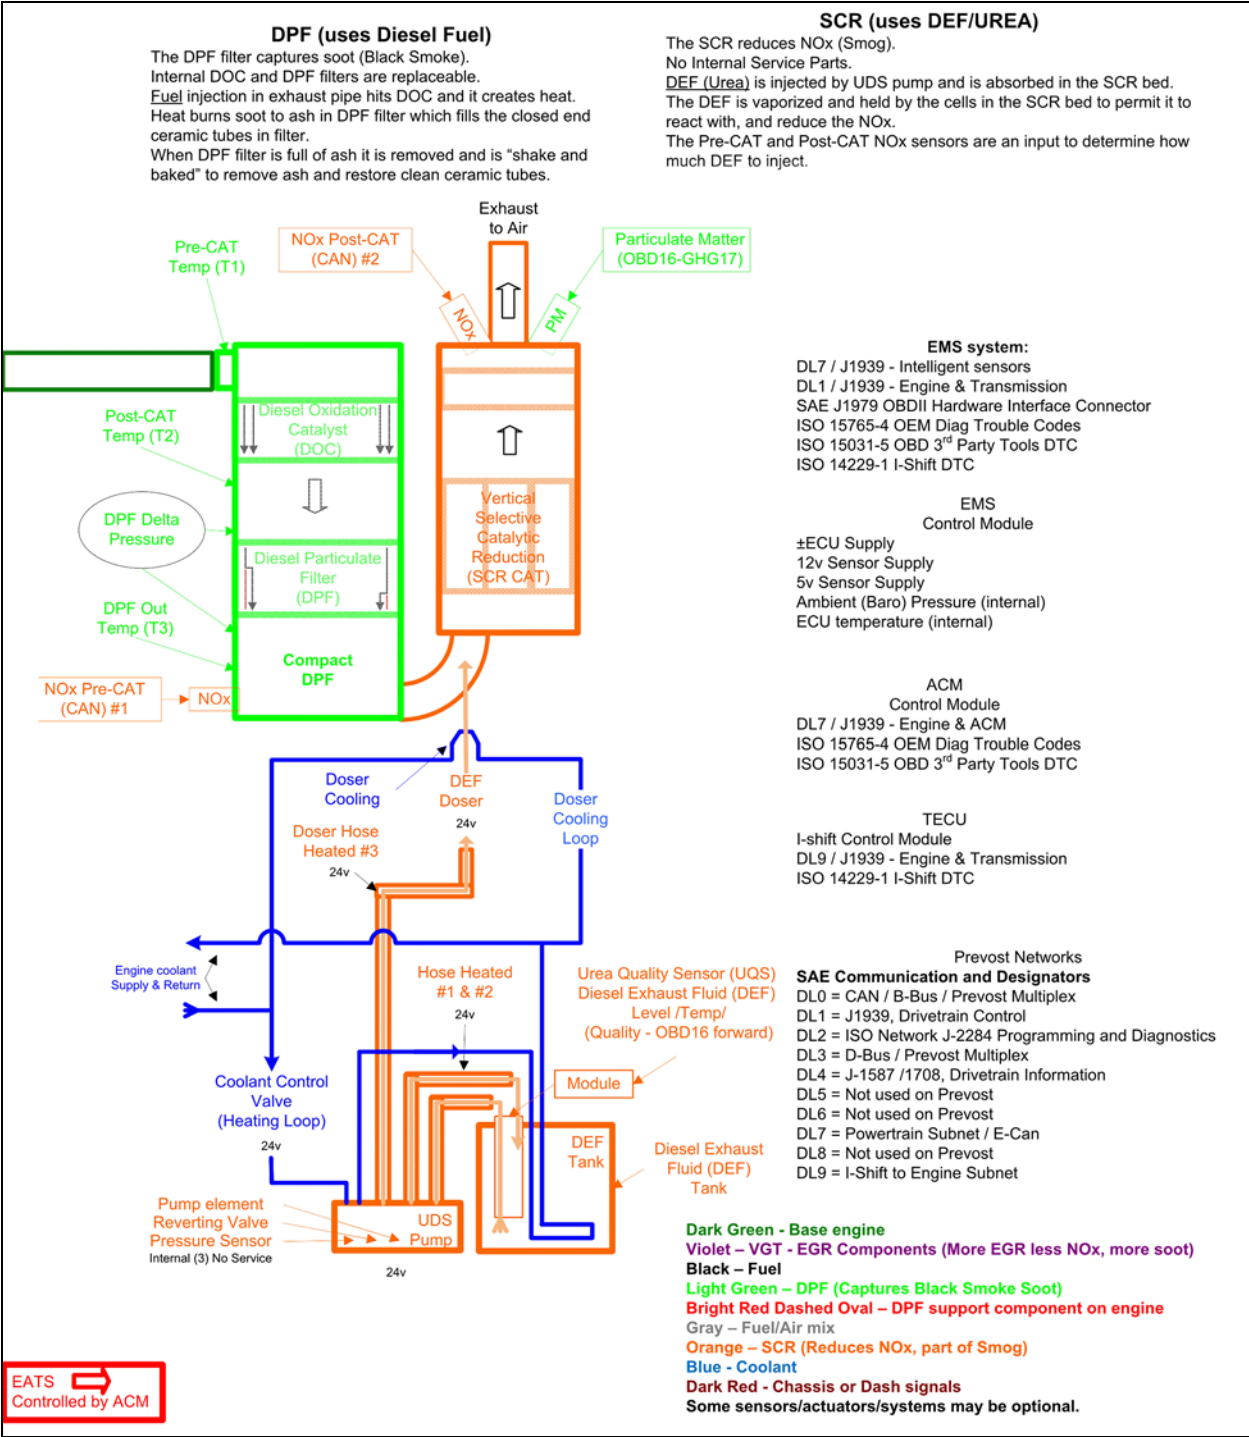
DPF (uses Diesel Fuel)
The DPF filter captures soot (Black Smoke).
Internal DOC and DPF filters are replaceable.
Fuel injection in exhaust pipe hits DOC and it creates heat.
Heat burns soot to ash in DPF filter which fills the closed end ceramic tubes in filter.
When DPF filter is full of ash it is removed and is “shake and baked” to remove ash and restore clean ceramic tubes.

SCR (uses DEF/UREA)
The SCR reduces NOx (Smog).
No Internal Service Parts.
DEF (Urea) is injected by UDS pump and is absorbed in the SCR bed.
The DEF is vaporized and held by the cells in the SCR bed to permit it to react with, and reduce the NOx.
The Pre-CAT and Post-CAT NOx sensors are an input to determine how much DEF to inject.

Exhaust to Air

Pre-CAT Temp (T1)

NOx Post-CAT (CAN) #2

Particulate Matter (OBD16-GHG17)

NOx

PM

Diesel Oxidation Catalyst (DOC)

Post-CAT Temp (T2)

DPF Delta Pressure

Diesel Particulate Filter (DPF)

DPF Out Temp (T3)

Compact DPF

Vertical Selective Catalytic Reduction (SCR CAT)

NOx Pre-CAT (CAN) #1

NOx

EMS system:
DL7 / J1939 - Intelligent sensors
DL1 / J1939 - Engine & Transmission
SAE J1979 OBDII Hardware Interface Connector
ISO 15765-4 OEM Diag Trouble Codes
ISO 15031-5 OBD 3rd Party Tools DTC
ISO 14229-1 I-Shift DTC

EMS
Control Module
±ECU Supply
12v Sensor Supply
5v Sensor Supply
Ambient (Baro) Pressure (internal)
ECU temperature (internal)

ACM
Control Module
DL7 / J1939 - Engine & ACM
ISO 15765-4 OEM Diag Trouble Codes
ISO 15031-5 OBD 3rd Party Tools DTC

TECU
I-shift Control Module
DL9 / J1939 - Engine & Transmission
ISO 14229-1 I-Shift DTC

Doser Cooling

DEF Doser

24v

Doser Cooling Loop

Doser Hose Heated #3

24v

Engine coolant Supply & Return

Hose Heated #1 & #2

24v

Urea Quality Sensor (UQS)
Diesel Exhaust Fluid (DEF) Level /Temp/ (Quality - OBD16 forward)

Module

Coolant Control Valve (Heating Loop)

24v

DEF Tank

Diesel Exhaust Fluid (DEF) Tank

Pump element
Reverting Valve
Pressure Sensor
Internal (3) No Service

UDS Pump

24v

Prevost Networks
SAE Communication and Designators
DL0 = CAN / B-Bus / Prevost Multiplex
DL1 = J1939, Drivetrain Control
DL2 = ISO Network J-2284 Programming and Diagnostics
DL3 = D-Bus / Prevost Multiplex
DL4 = J-1587 /1708, Drivetrain Information
DL5 = Not used on Prevost
DL6 = Not used on Prevost
DL7 = Powertrain Subnet / E-Can
DL8 = Not used on Prevost
DL9 = I-Shift to Engine Subnet

Dark Green - Base engine
Violet – VGT - EGR Components (More EGR less NOx, more soot)
Black – Fuel
Light Green – DPF (Captures Black Smoke Soot)
Bright Red Dashed Oval – DPF support component on engine
Gray – Fuel/Air mix
Orange – SCR (Reduces NOx, part of Smog)
Blue - Coolant
Dark Red - Chassis or Dash signals
Some sensors/actuators/systems may be optional.

EATS
Controlled by ACM